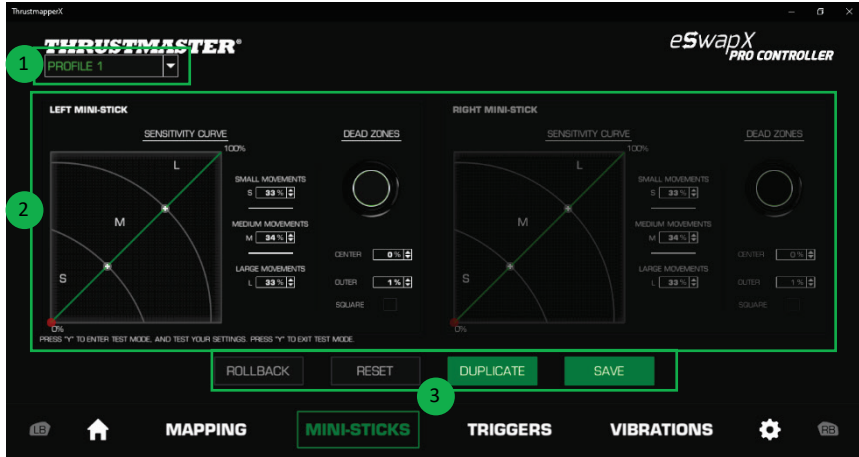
ThrustmapperX

THRUSTMASTER®

eSwapX PRO CONTROLLER

1

PROFILE 1

2

LEFT MINI-STICK

SENSITIVITY CURVE

DEAD ZONES

100%

L

M

S

0%

SMALL MOVEMENTS

S 33 %

MEDIUM MOVEMENTS

M 34 %

LARGE MOVEMENTS

L 33 %

CENTER 0 %

OUTER 1 %

SQUARE

PRESS "Y" TO ENTER TEST MODE, AND TEST YOUR SETTINGS. PRESS "Y" TO EXIT TEST MODE.

RIGHT MINI-STICK

SENSITIVITY CURVE

DEAD ZONES

100%

L

M

S

0%

SMALL MOVEMENTS

S 33 %

MEDIUM MOVEMENTS

M 34 %

LARGE MOVEMENTS

L 33 %

CENTER 0 %

OUTER 1 %

SQUARE

ROLLBACK

RESET

DUPLICATE

SAVE

3

LB

MAPPING

MINI-STICKS

TRIGGERS

VIBRATIONS

RB